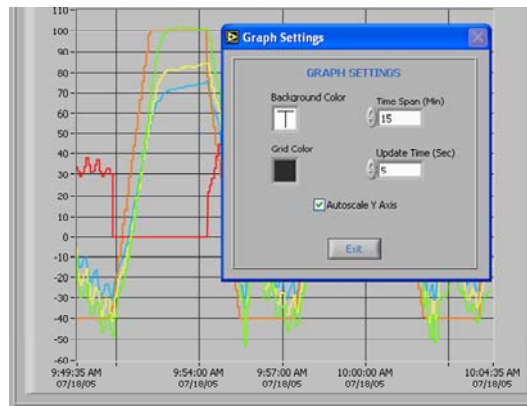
110
100
90
80
70
60
50
40
30
20
10
0
-10
-20
-30
-40
-50
-60

9:49:35 AM
07/18/05
9:54:00 AM
07/18/05
9:57:00 AM
07/18/05
10:00:00 AM
07/18/05
10:04:35 AM
07/18/05

Graph Settings

GRAPH SETTINGS

Background Color

Time Span (Min)
15

Grid Color

Update Time (Sec)
5

Autoscale Y Axis

Exit